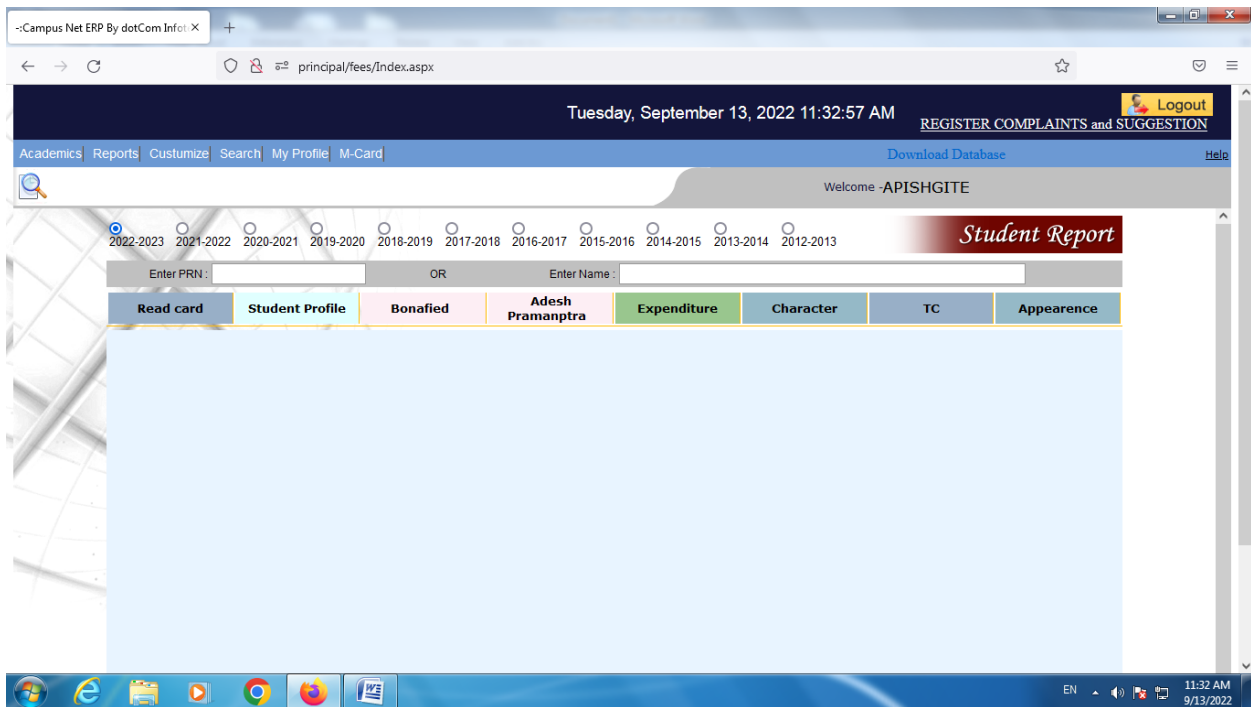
-:Campus Net ERP By dotCom Infot ×

principal/fees/Index.aspx

Tuesday, September 13, 2022 11:32:57 AM

Logout

REGISTER COMPLAINTS and SUGGESTION

Academics Reports Custumize Search My Profile M-Card

Download Database

Help

Welcome -APISHGITE

2022-2023 2021-2022 2020-2021 2019-2020 2018-2019 2017-2018 2016-2017 2015-2016 2014-2015 2013-2014 2012-2013

Student Report

Enter PRN : OR Enter Name :

| Read card | Student Profile | Bonafied | Adesh Pramanptra | Expenditure | Character | TC | Appearence |
|---|---|---|---|---|---|---|---|

EN

11:32 AM
9/13/2022